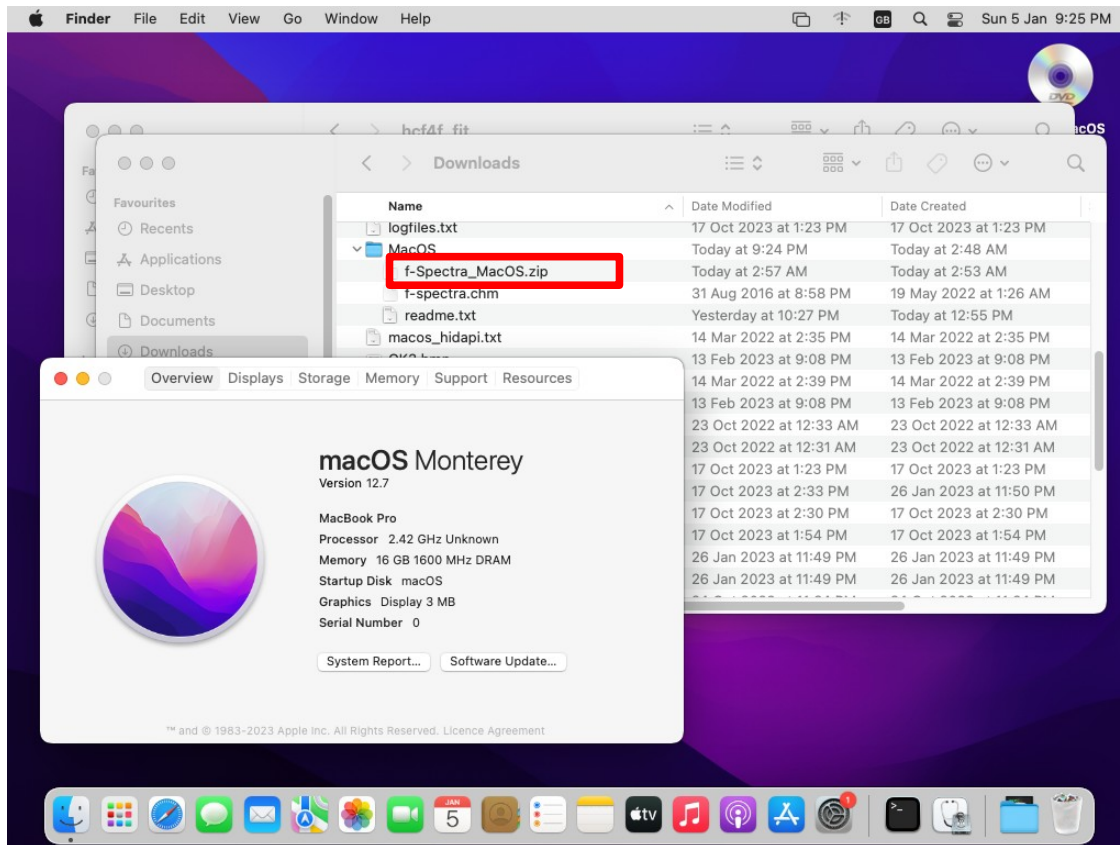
Finder File Edit View Go Window Help GB Sun 5 Jan 9:25 PM

DVD
macOS

bcf4f_fit

Downloads

Favourites
Recents
Applications
Desktop
Documents
Downloads

| Name | Date Modified | Date Created |
|---|---|---|
| logfiles.txt | 17 Oct 2023 at 1:23 PM | 17 Oct 2023 at 1:23 PM |
| MacOS | Today at 9:24 PM | Today at 2:48 AM |
| f-Spectra_MacOS.zip | Today at 2:57 AM | Today at 2:53 AM |
| f-spectra.chm | 31 Aug 2016 at 8:58 PM | 19 May 2022 at 1:26 AM |
| readme.txt | Yesterday at 10:27 PM | Today at 12:55 PM |
| macos_hidapi.txt | 14 Mar 2022 at 2:35 PM | 14 Mar 2022 at 2:35 PM |
| | 13 Feb 2023 at 9:08 PM | 13 Feb 2023 at 9:08 PM |
| | 14 Mar 2022 at 2:39 PM | 14 Mar 2022 at 2:39 PM |
| | 13 Feb 2023 at 9:08 PM | 13 Feb 2023 at 9:08 PM |
| | 23 Oct 2022 at 12:33 AM | 23 Oct 2022 at 12:33 AM |
| | 23 Oct 2022 at 12:31 AM | 23 Oct 2022 at 12:31 AM |
| | 17 Oct 2023 at 1:23 PM | 17 Oct 2023 at 1:23 PM |
| | 17 Oct 2023 at 2:33 PM | 26 Jan 2023 at 11:50 PM |
| | 17 Oct 2023 at 2:30 PM | 17 Oct 2023 at 2:30 PM |
| | 17 Oct 2023 at 1:54 PM | 17 Oct 2023 at 1:54 PM |
| | 26 Jan 2023 at 11:49 PM | 26 Jan 2023 at 11:49 PM |
| | 26 Jan 2023 at 11:49 PM | 26 Jan 2023 at 11:49 PM |

Overview Displays Storage Memory Support Resources

macOS Monterey
Version 12.7

MacBook Pro
Processor 2.42 GHz Unknown
Memory 16 GB 1600 MHz DRAM
Startup Disk macOS
Graphics Display 3 MB
Serial Number 0

System Report... Software Update...

™ and © 1983-2023 Apple Inc. All Rights Reserved. Licence Agreement

JAN 5
tv
1